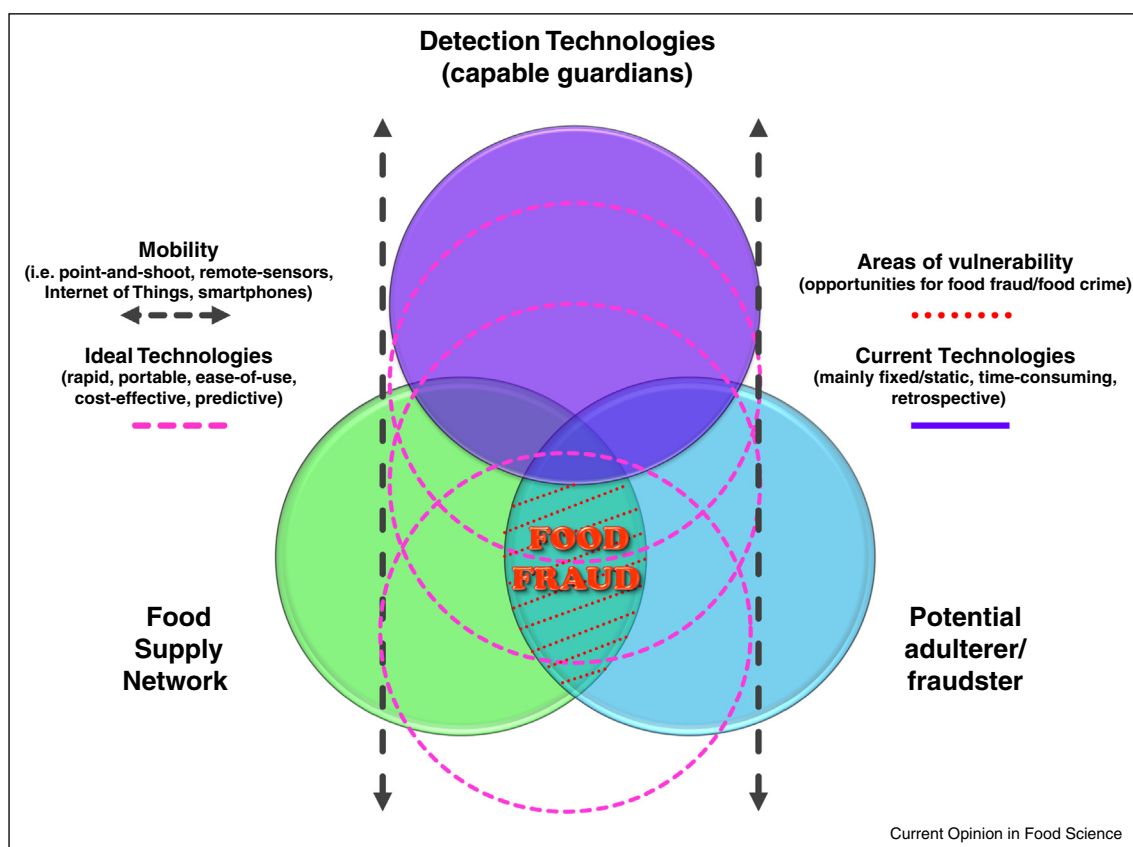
Detection Technologies
(capable guardians)

Mobility
(i.e. point-and-shoot, remote-sensors, Internet of Things, smartphones)

Ideal Technologies
(rapid, portable, ease-of-use, cost-effective, predictive)

Areas of vulnerability
(opportunities for food fraud/food crime)

Current Technologies
(mainly fixed/static, time-consuming, retrospective)

FOOD FRAUD

Food Supply Network

Potential adulterer/ fraudster

Current Opinion in Food Science